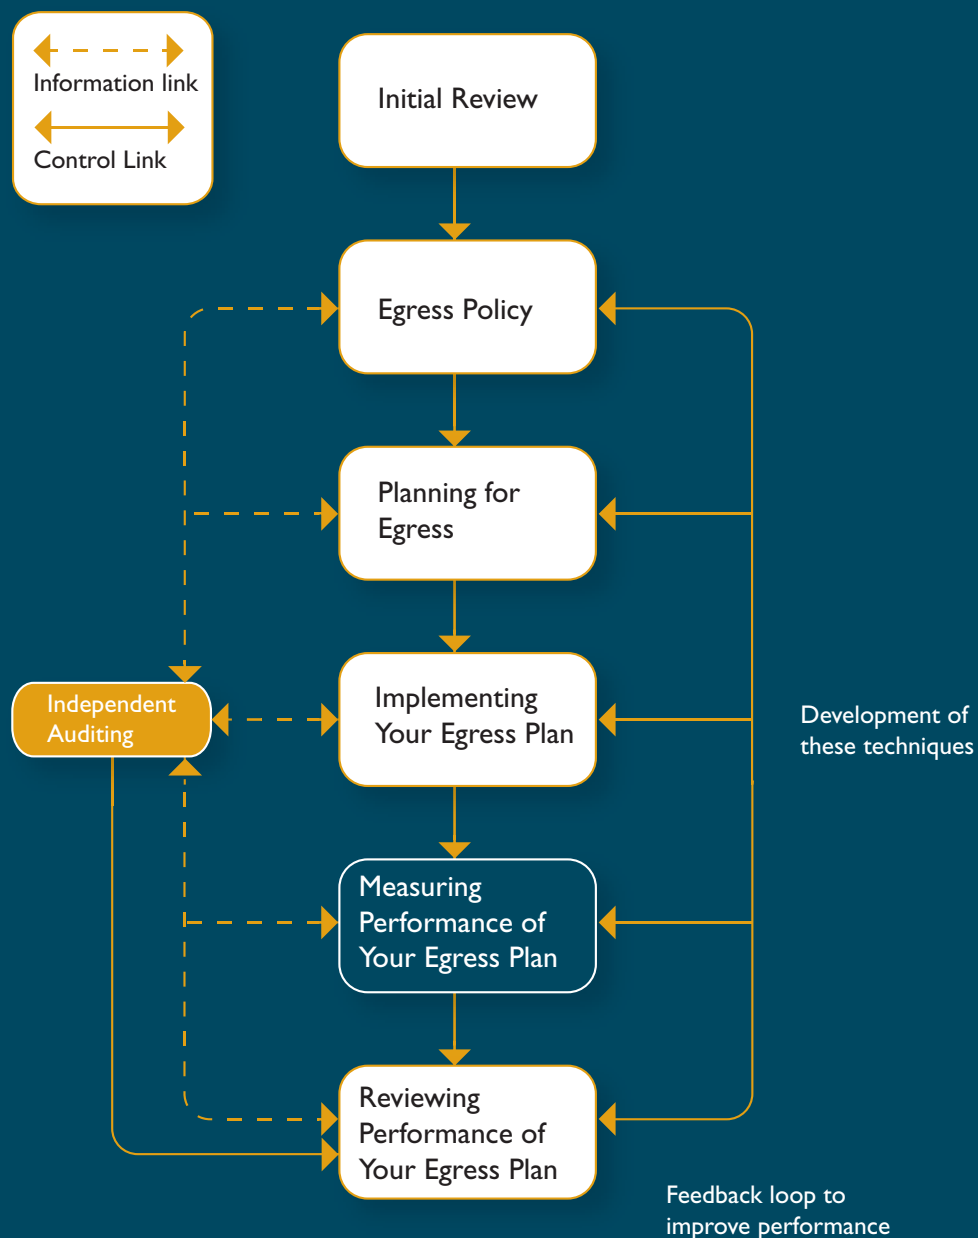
Information link

Control Link

Initial Review

Egress Policy

Planning for Egress

Independent Auditing

Implementing Your Egress Plan

Development of these techniques

Measuring Performance of Your Egress Plan

Reviewing Performance of Your Egress Plan

Feedback loop to improve performance